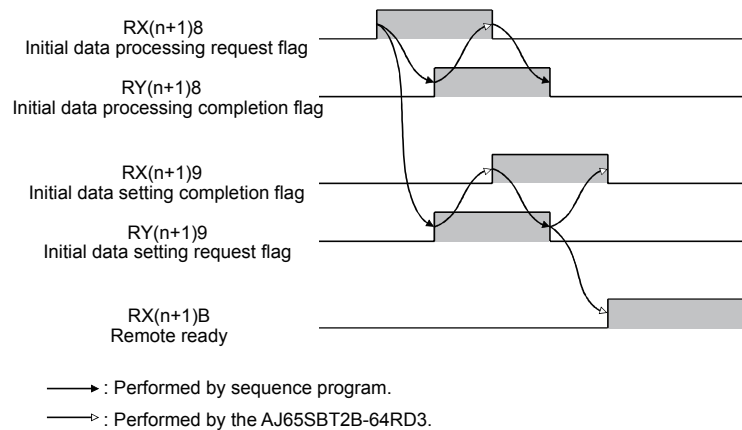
RX(n+1)8
Initial data processing request flag

RY(n+1)8
Initial data processing completion flag

RX(n+1)9
Initial data setting completion flag

RY(n+1)9
Initial data setting request flag

RX(n+1)B
Remote ready

: Performed by sequence program.

: Performed by the AJ65SBT2B-64RD3.